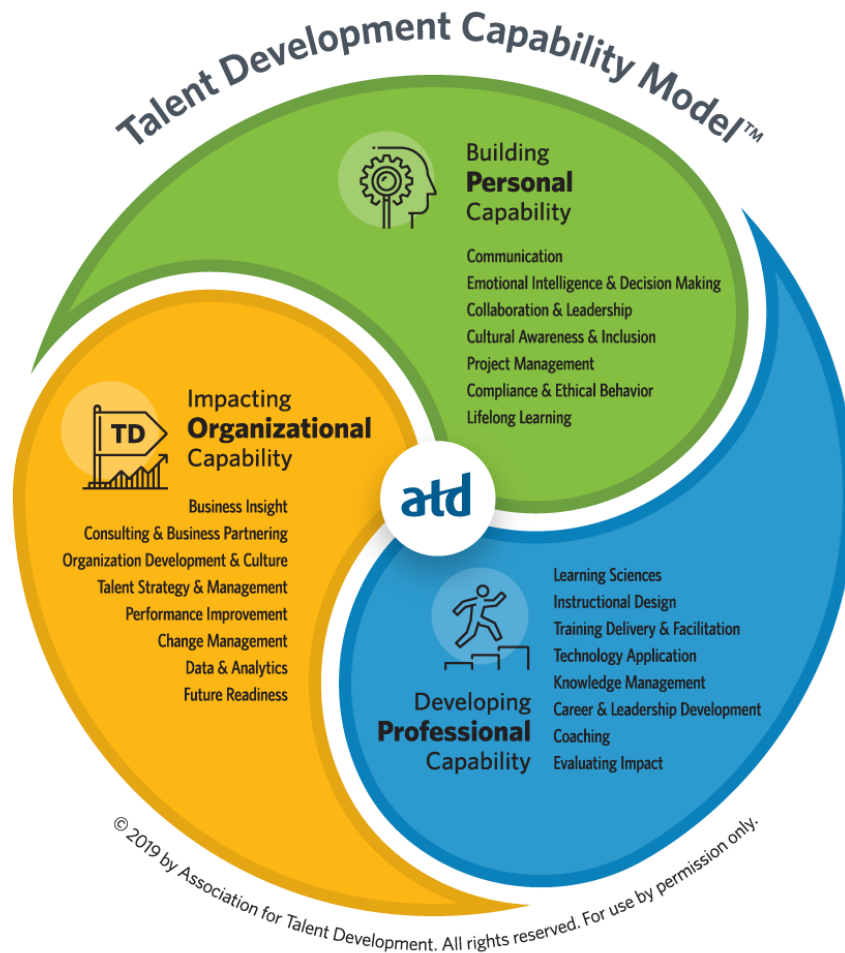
Talent Development Capability Model™

Building
Personal
Capability

Communication
Emotional Intelligence & Decision Making
Collaboration & Leadership
Cultural Awareness & Inclusion
Project Management
Compliance & Ethical Behavior
Lifelong Learning

TD

Impacting
Organizational
Capability

Business Insight
Consulting & Business Partnering
Organization Development & Culture
Talent Strategy & Management
Performance Improvement
Change Management
Data & Analytics
Future Readiness

atd

Learning Sciences
Instructional Design
Training Delivery & Facilitation
Technology Application
Knowledge Management
Career & Leadership Development
Coaching
Evaluating Impact

Developing
Professional
Capability

© 2019 by Association for Talent Development. All rights reserved. For use by permission only.